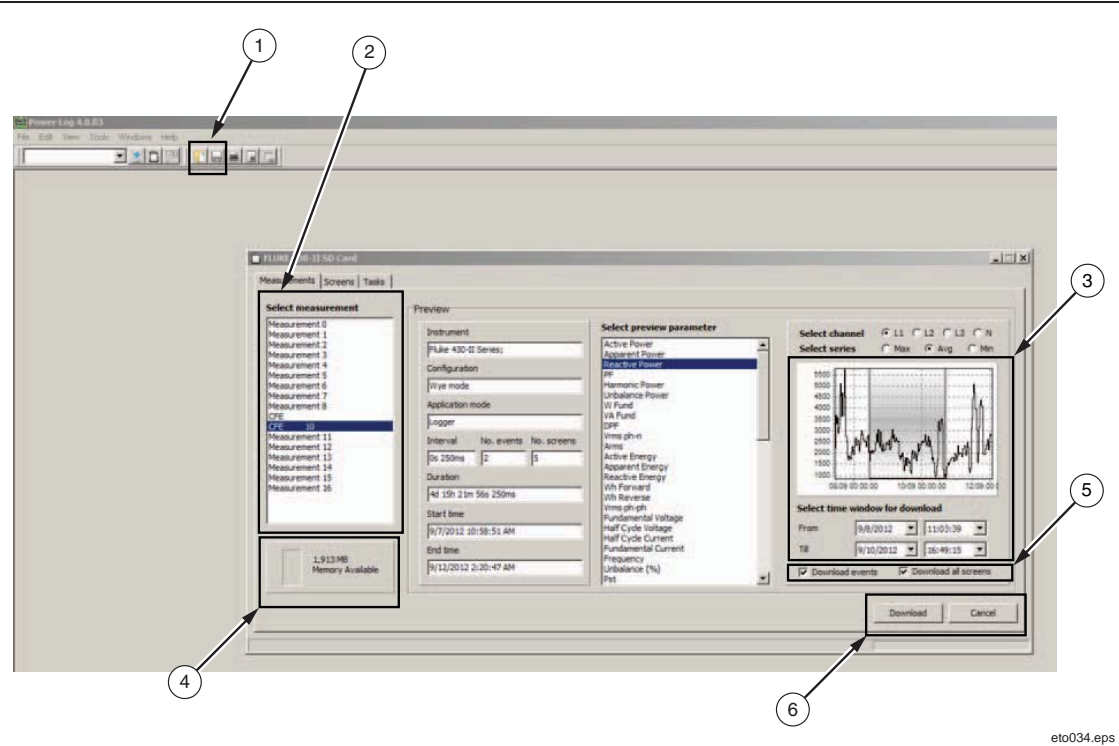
1

2

Power Log 4.0.03

File Edit View Tools Windows Help

FLUKE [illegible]-II SD Card

Measurements | Screens | Tasks

Select measurement

Measurement 0
Measurement 1
Measurement 2
Measurement 3
Measurement 4
Measurement 5
Measurement 6
Measurement 7
Measurement 8
CFE
CFE 10
Measurement 11
Measurement 12
Measurement 13
Measurement 14
Measurement 15
Measurement 16

1,913 MB
Memory Available

Preview

Instrument
Fluke 430-II Series;
Configuration
Wye mode
Application mode
Logger
Interval No. events No. screens
0s 250ms 2 5
Duration
4d 15h 21m 56s 250ms
Start time
9/7/2012 10:58:51 AM
End time
9/12/2012 2:20:47 AM

Select preview parameter

Active Power
Apparent Power
Reactive Power
PF
Harmonic Power
Unbalance Power
W Fund
VA Fund
DPF
Vrms ph-n
Arms
Active Energy
Apparent Energy
Reactive Energy
Wh Forward
Wh Reverse
Vrms ph-ph
Fundamental Voltage
Half Cycle Voltage
Half Cycle Current
Fundamental Current
Frequency
Unbalance (%)
Pst

Select channel L1 L2 L3 N
Select series Max Avg Min

5500
5000
4500
4000
3500
3000
2500
2000
1500
1000
08/09 00:00:00 10/09 00:00:00 12/09 00:0

Select time window for download
From 9/8/2012 11:03:39
Till 9/10/2012 16:49:15

Download events Download all screens

Download Cancel

3

5

4

6

eto034.eps